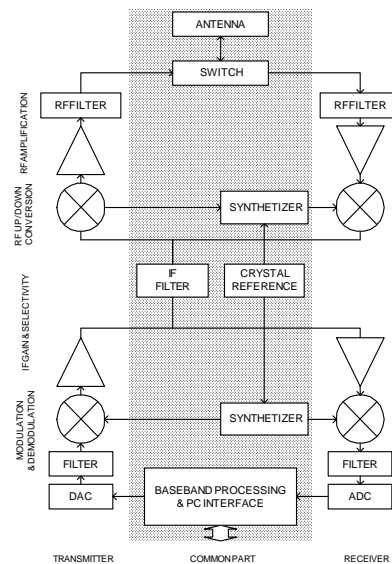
ANTENNA

SWITCH

RFFILTER

RFFILTER

RFAMPLIFICATION

RFUP/DOWN CONVERSION

SYNTHETIZER

IFGAIN & SELECTIVITY

IF FILTER

CRYSTAL REFERENCE

MODULATION & DEMODULATION

SYNTHETIZER

FILTER

FILTER

DAC

BASEBAND PROCESSING & PC INTERFACE

ADC

TRANSMITTER

COMMONPART

RECEIVER